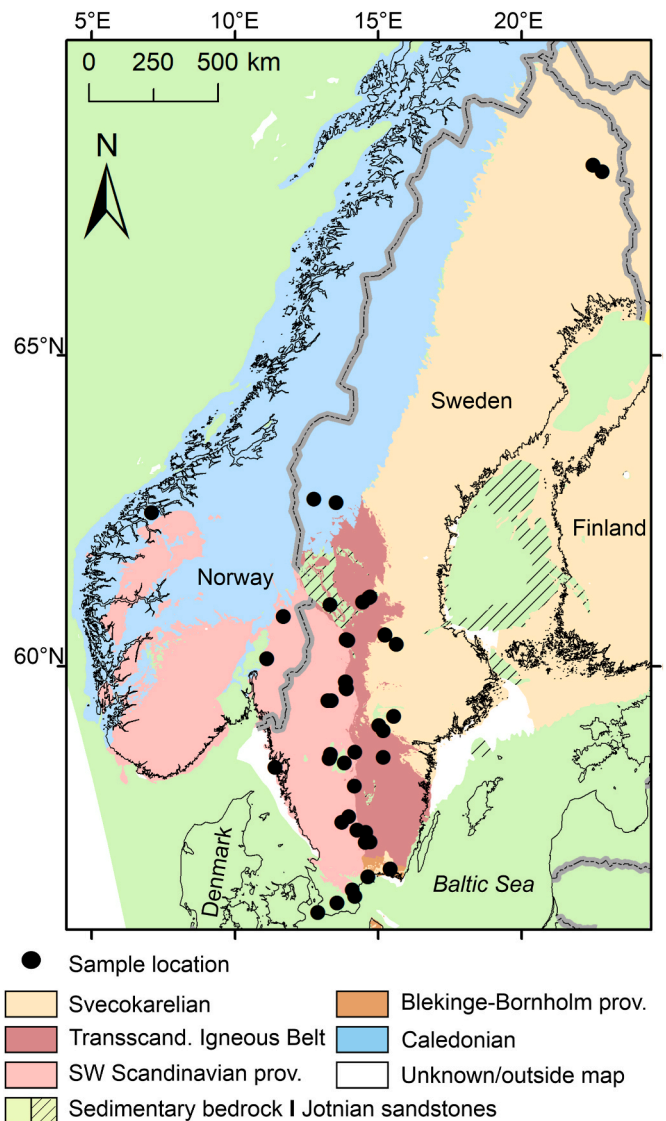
5°E
10°E
15°E
20°E

0 250 500 km

N

65°N

60°N

Sweden
Finland
Norway
Denmark
Baltic Sea

Sample location
Svecokarelian
Blekinge-Bornholm prov.
Transscand. Igneous Belt
Caledonian
SW Scandinavian prov.
Unknown/outside map
Sedimentary bedrock I Jotnian sandstones